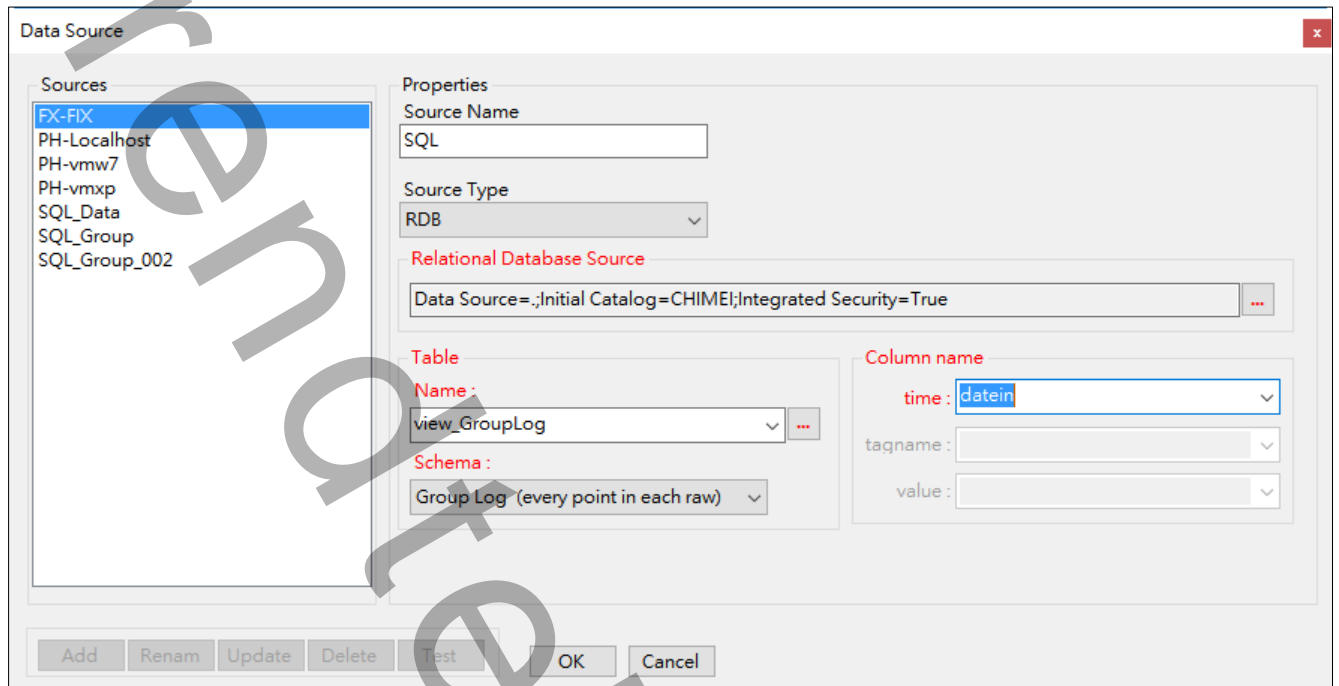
Data Source

x

Sources

FX-FIX
PH-Localhost
PH-vmw7
PH-vmxp
SQL_Data
SQL_Group
SQL_Group_002

Properties

Source Name

SQL

Source Type

RDB

Relational Database Source

Data Source=.;Initial Catalog=CHIMEI;Integrated Security=True

...

Table

Name :

view_GroupLog

...

Schema :

Group Log (every point in each raw)

Column name

time : datein

tagname :

value :

Add Renam Update Delete Test

OK Cancel

renote